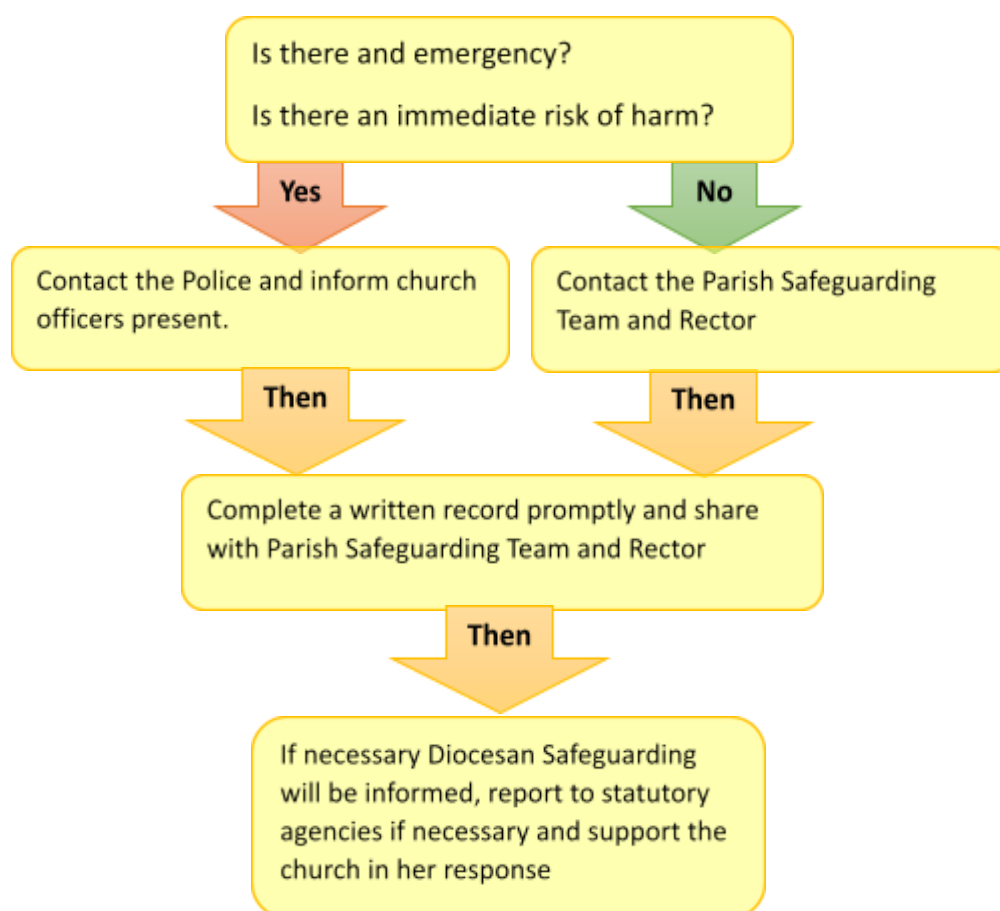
Is there and emergency?

Is there an immediate risk of harm?

Yes

No

Contact the Police and inform church officers present.

Contact the Parish Safeguarding Team and Rector

Then

Then

Complete a written record promptly and share with Parish Safeguarding Team and Rector

Then

If necessary Diocesan Safeguarding will be informed, report to statutory agencies if necessary and support the church in her response